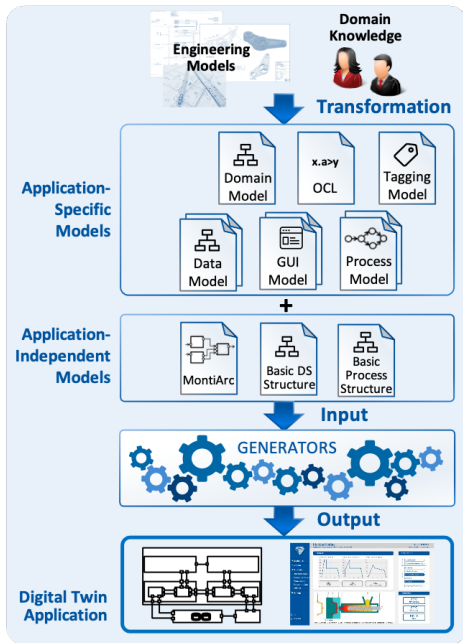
Engineering Models

Domain Knowledge

Transformation

Application-Specific Models

Domain Model

x.a>y

OCL

Tagging Model

Data Model

GUI Model

Process Model

+

Application-Independent Models

MontiArc

Basic DS Structure

Basic Process Structure

Input

GENERATORS

Output

Digital Twin Application